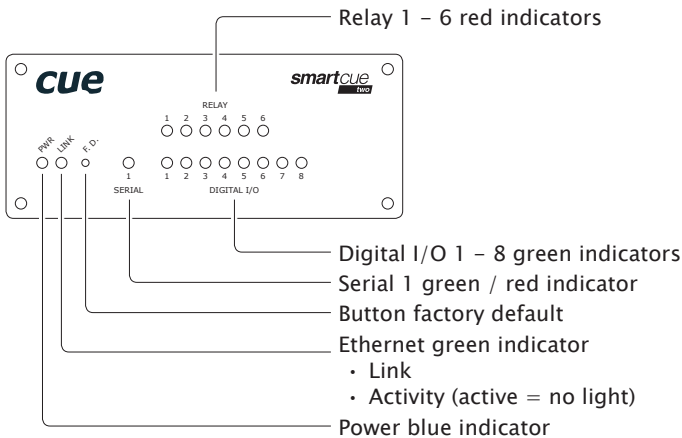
Relay 1 – 6 red indicators

cue

smartcue two

RELAY
1 2 3 4 5 6

PWR. LINK F. D.

1
SERIAL

1 2 3 4 5 6 7 8
DIGITAL I/O

Digital I/O 1 – 8 green indicators
Serial 1 green / red indicator
Button factory default
Ethernet green indicator
• Link
• Activity (active = no light)
Power blue indicator